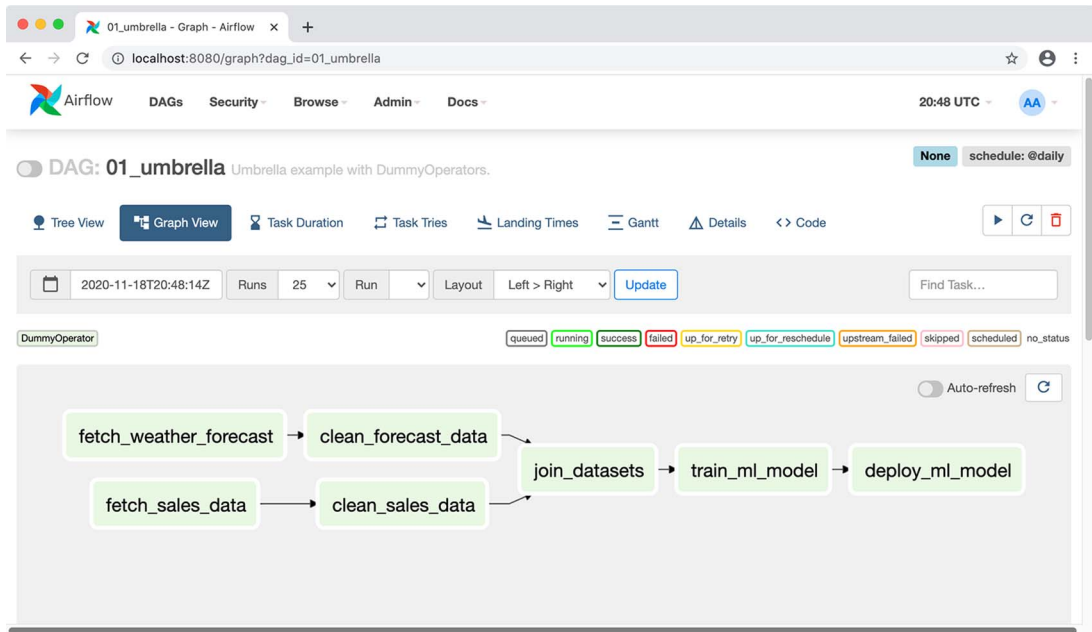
01_umbrella - Graph - Airflow ×

localhost:8080/graph?dag_id=01_umbrella

Airflow DAGs Security Browse Admin Docs 20:48 UTC AA

DAG: 01_umbrella Umbrella example with DummyOperators.

None schedule: @daily

Tree View Graph View Task Duration Task Tries Landing Times Gantt Details <> Code

2020-11-18T20:48:14Z Runs 25 Run Layout Left > Right Update Find Task...

DummyOperator

queued running success failed up_for_retry up_for_reschedule upstream_failed skipped scheduled no_status

Auto-refresh

fetch_weather_forecast

clean_forecast_data

fetch_sales_data

clean_sales_data

join_datasets

train_ml_model

deploy_ml_model